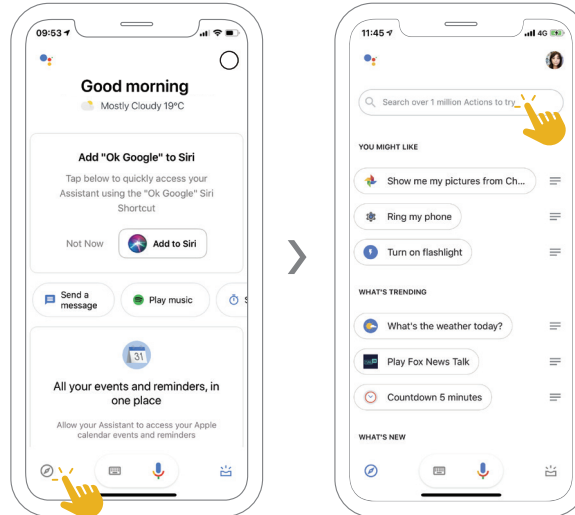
09:53

Good morning

Mostly Cloudy 19°C

Add "Ok Google" to Siri

Tap below to quickly access your Assistant using the "Ok Google" Siri Shortcut

Not Now

Add to Siri

Send a message

Play music

31

All your events and reminders, in one place

Allow your Assistant to access your Apple calendar events and reminders

11:45

4G

Search over 1 million Actions to try

YOU MIGHT LIKE

Show me my pictures from Ch...

Ring my phone

Turn on flashlight

WHAT'S TRENDING

What's the weather today?

Play Fox News Talk

Countdown 5 minutes

WHAT'S NEW